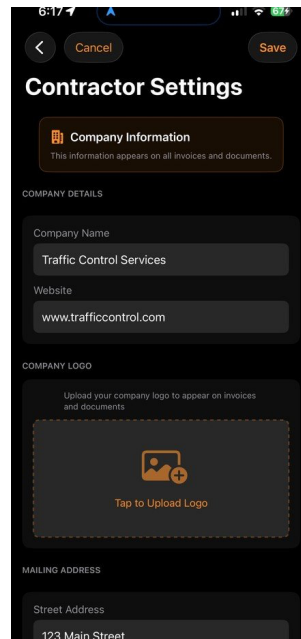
6:17

67

Cancel

Save

Contractor Settings

Company Information

This information appears on all invoices and documents.

COMPANY DETAILS

Company Name

Traffic Control Services

Website

www.trafficcontrol.com

COMPANY LOGO

Upload your company logo to appear on invoices and documents

Tap to Upload Logo

MAILING ADDRESS

Street Address

123 Main Street